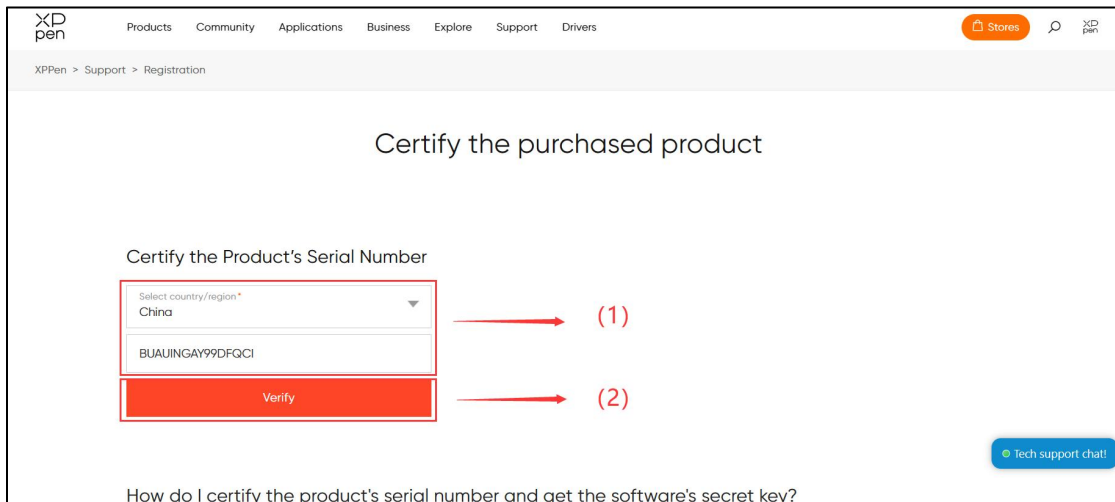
XP pen

Products Community Applications Business Explore Support Drivers

Stores

XP pen

XPPen > Support > Registration

Certify the purchased product

Certify the Product's Serial Number

Select country/region*
China

BUAUINGAY99DFQCI

(1)

Verify

(2)

Tech support chat!

How do I certify the product's serial number and get the software's secret key?